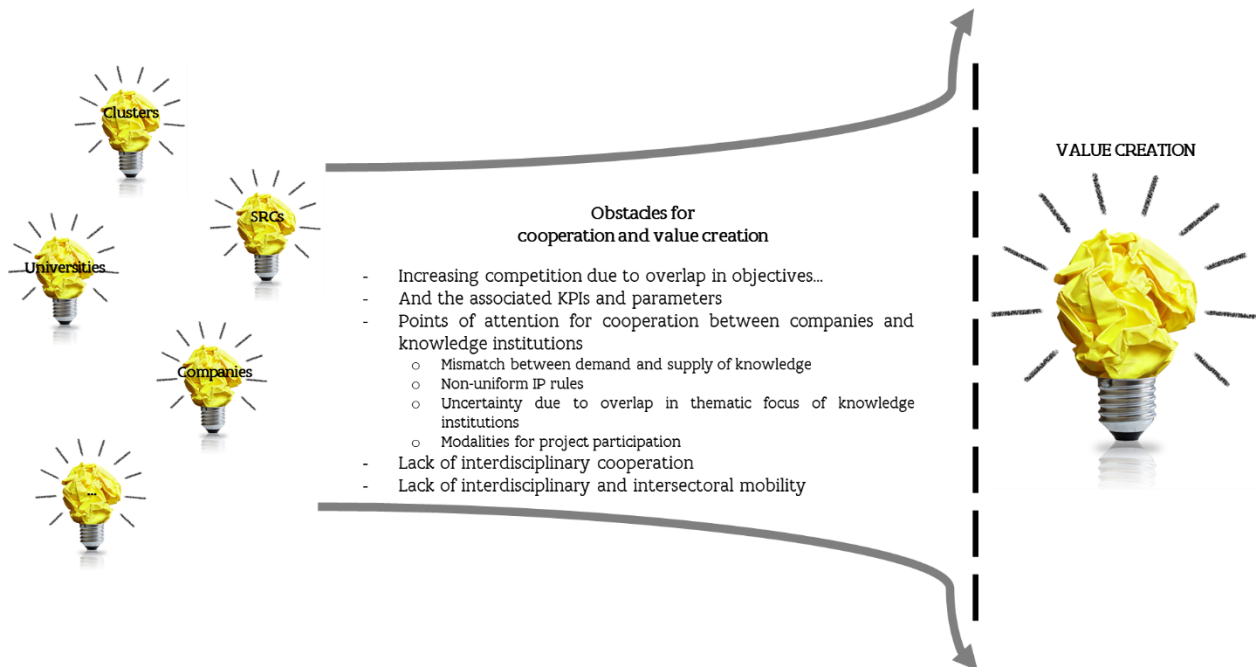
Clusters

SRCs

Universities

Companies

...

Obstacles for
cooperation and value creation

- Increasing competition due to overlap in objectives...
- And the associated KPIs and parameters
- Points of attention for cooperation between companies and knowledge institutions
  o Mismatch between demand and supply of knowledge
  o Non-uniform IP rules
  o Uncertainty due to overlap in thematic focus of knowledge institutions
  o Modalities for project participation
- Lack of interdisciplinary cooperation
- Lack of interdisciplinary and intersectoral mobility

VALUE CREATION